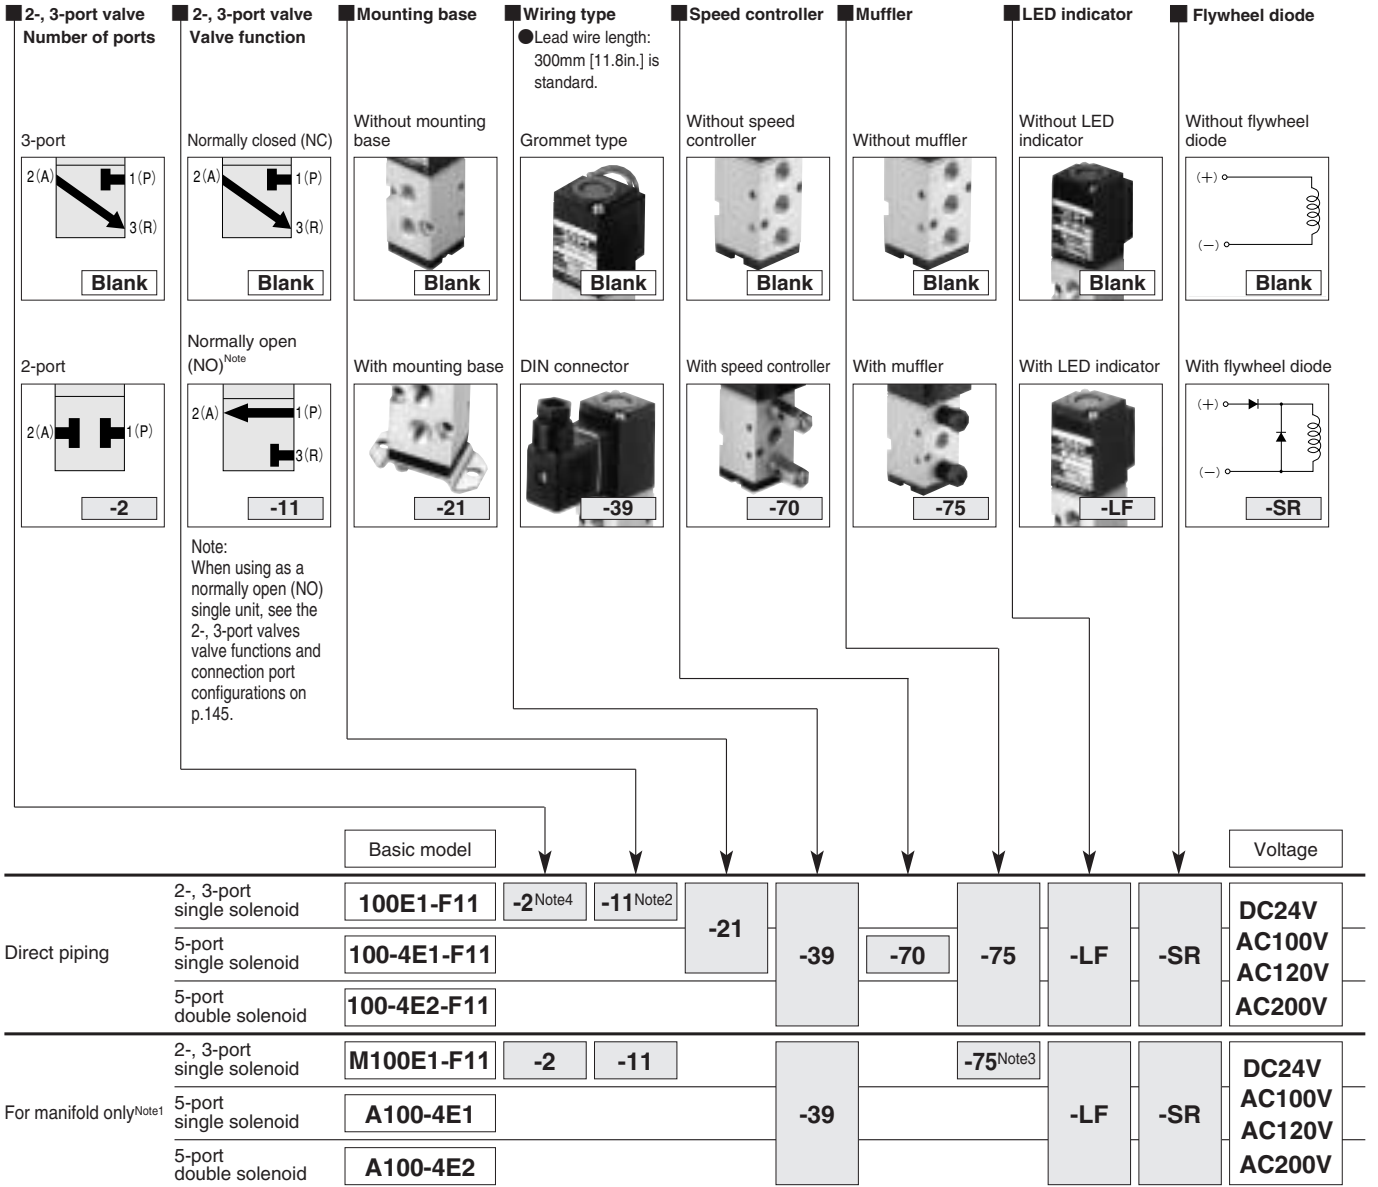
■2-, 3-port valve Number of ports

3-port

2(A) 1(P) 3(R)

Blank

2-port

2(A) 1(P)

-2

■2-, 3-port valve Valve function

Normally closed (NC)

2(A) 1(P) 3(R)

Blank

Normally open (NO)$^{Note}$

2(A) 1(P) 3(R)

-11

Note:
When using as a normally open (NO) single unit, see the 2-, 3-port valves valve functions and connection port configurations on p.145.

■Mounting base

Without mounting base

Blank

With mounting base

-21

■Wiring type

●Lead wire length: 300mm [11.8in.] is standard.

Grommet type

Blank

DIN connector

-39

■Speed controller

Without speed controller

Blank

With speed controller

-70

■Muffler

Without muffler

Blank

With muffler

-75

■LED indicator

Without LED indicator

Blank

With LED indicator

-LF

■Flywheel diode

Without flywheel diode

(+) (−)

Blank

With flywheel diode

(+) (−)

-SR

Basic model

Voltage

| | | | | | | | | | | | |
|---|---|---|---|---|---|---|---|---|---|---|---|
| Direct piping | 2-, 3-port single solenoid | 100E1-F11 | -2$^{Note4}$ | -11$^{Note2}$ | -21 | -39 | | -75 | -LF | -SR | DC24V AC100V AC120V AC200V |
| | 5-port single solenoid | 100-4E1-F11 | | | | | -70 | | | | |
| | 5-port double solenoid | 100-4E2-F11 | | | | | | | | | |
| For manifold only$^{Note1}$ | 2-, 3-port single solenoid | M100E1-F11 | -2 | -11 | | -39 | | -75$^{Note3}$ | -LF | -SR | DC24V AC100V AC120V AC200V |
| | 5-port single solenoid | A100-4E1 | | | | | | | | | |
| | 5-port double solenoid | A100-4E2 | | | | | | | | | |